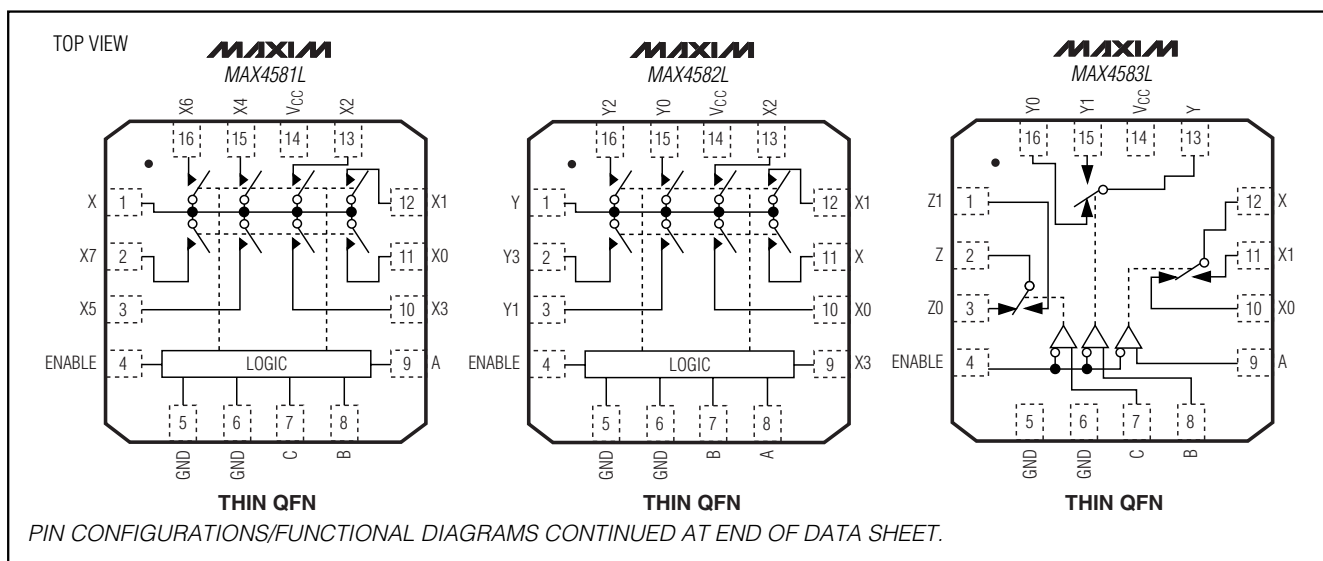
TOP VIEW

MAXIM
MAX4581L

X6 X4 $V_{CC}$ X2

16 15 14 13

X 1 12 X1

X7 2 11 X0

X5 3 10 X3

ENABLE 4 LOGIC 9 A

5 6 7 8

GND GND C B

THIN QFN

MAXIM
MAX4582L

Y2 Y0 $V_{CC}$ X2

16 15 14 13

Y 1 12 X1

Y3 2 11 X

Y1 3 10 X0

ENABLE 4 LOGIC 9 X3

5 6 7 8

GND GND B A

THIN QFN

MAXIM
MAX4583L

Y0 Y1 $V_{CC}$ Y

16 15 14 13

Z1 1 12 X

Z 2 11 X1

Z0 3 10 X0

ENABLE 4 9 A

5 6 7 8

GND GND C B

THIN QFN

PIN CONFIGURATIONS/FUNCTIONAL DIAGRAMS CONTINUED AT END OF DATA SHEET.